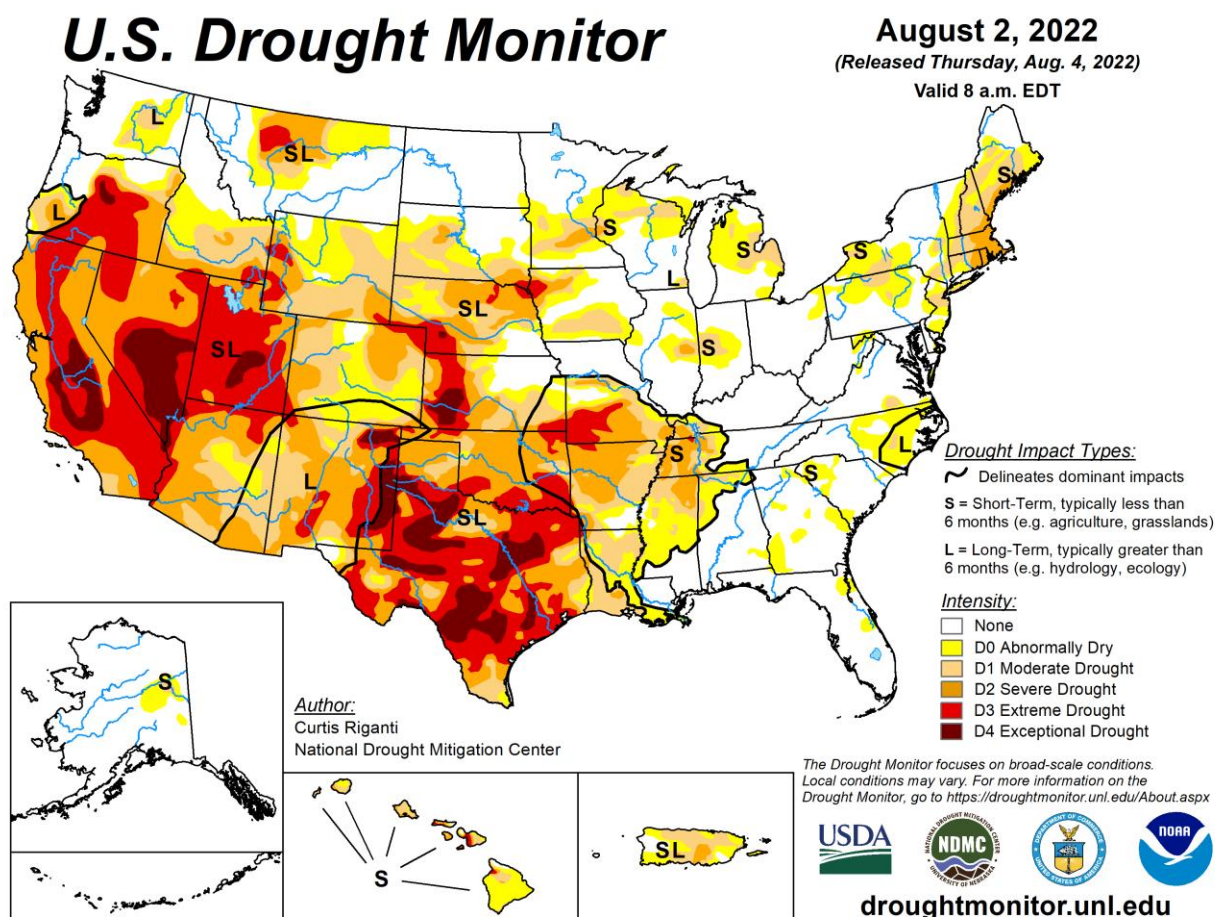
U.S. Drought Monitor

August 2, 2022
(Released Thursday, Aug. 4, 2022)
Valid 8 a.m. EDT

L
SL
L
S
S
S
L
SL
SL
S
S
L
S
L
SL
S
L

Drought Impact Types:
Delineates dominant impacts
S = Short-Term, typically less than 6 months (e.g. agriculture, grasslands)
L = Long-Term, typically greater than 6 months (e.g. hydrology, ecology)

Intensity:
None
D0 Abnormally Dry
D1 Moderate Drought
D2 Severe Drought
D3 Extreme Drought
D4 Exceptional Drought

S

Author:
Curtis Riganti
National Drought Mitigation Center

S

SL

The Drought Monitor focuses on broad-scale conditions. Local conditions may vary. For more information on the Drought Monitor, go to https://droughtmonitor.unl.edu/About.aspx

USDA
NATIONAL DROUGHT MITIGATION CENTER
NDMC
UNIVERSITY OF NEBRASKA
DEPARTMENT OF COMMERCE
UNITED STATES OF AMERICA
NOAA

droughtmonitor.unl.edu